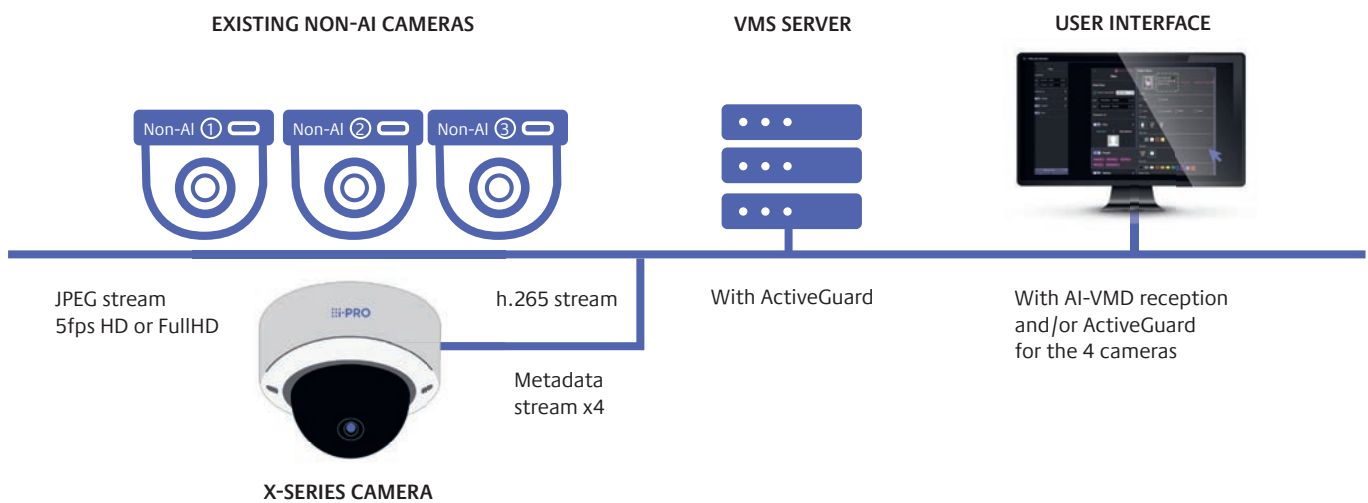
EXISTING NON-AI CAMERAS

VMS SERVER

USER INTERFACE

Non-AI ①

Non-AI ②

Non-AI ③

JPEG stream
5fps HD or FullHD

i-PRO

h.265 stream

Metadata
stream x4

With ActiveGuard

With AI-VMD reception
and/or ActiveGuard
for the 4 cameras

X-SERIES CAMERA